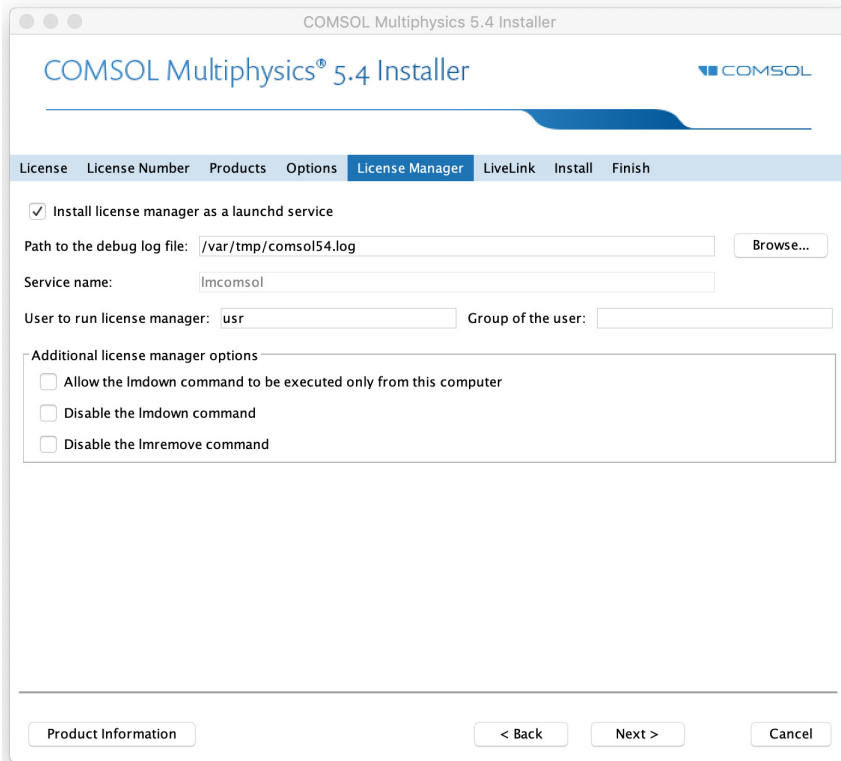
COMSOL Multiphysics 5.4 Installer

COMSOL Multiphysics® 5.4 Installer

COMSOL

License License Number Products Options License Manager LiveLink Install Finish

✓ Install license manager as a launchd service

Path to the debug log file: /var/tmp/comsol54.log Browse...

Service name: lmcomsol

User to run license manager: usr Group of the user:

Additional license manager options

Allow the lmdown command to be executed only from this computer

Disable the lmdown command

Disable the lmremove command

Product Information < Back Next > Cancel